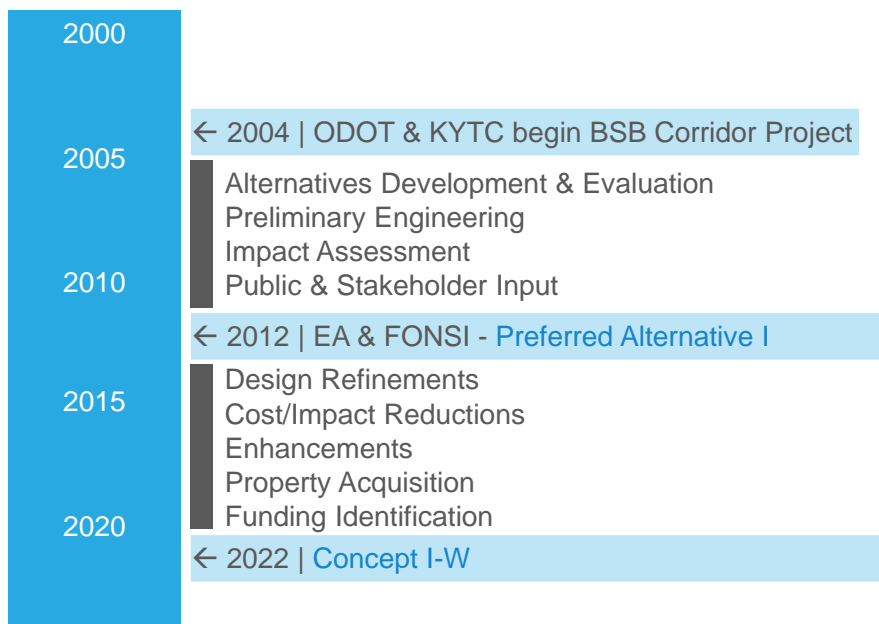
2000

← 2004 | ODOT & KYTC begin BSB Corridor Project

2005

Alternatives Development & Evaluation
Preliminary Engineering
Impact Assessment
Public & Stakeholder Input

2010

← 2012 | EA & FONSI - Preferred Alternative I

Design Refinements
Cost/Impact Reductions
Enhancements
Property Acquisition
Funding Identification

2015

2020

← 2022 | Concept I-W